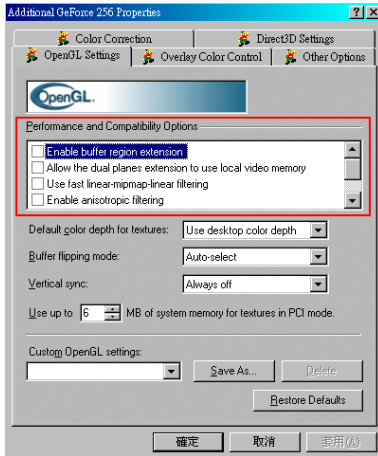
Additional GeForce 256 Properties

?

X

Color Correction

Direct3D Settings

OpenGL Settings

Overlay Color Control

Other Options

OpenGL

Performance and Compatibility Options

Enable buffer region extension

Allow the dual planes extension to use local video memory

Use fast linear-mipmap-linear filtering

Enable anisotropic filtering

Default color depth for textures:

Use desktop color depth

Buffer flipping mode:

Auto-select

Vertical sync:

Always off

Use up to

6

MB of system memory for textures in PCI mode.

Custom OpenGL settings:

Save As...

Delete

Restore Defaults

確定

取消

套用(A)